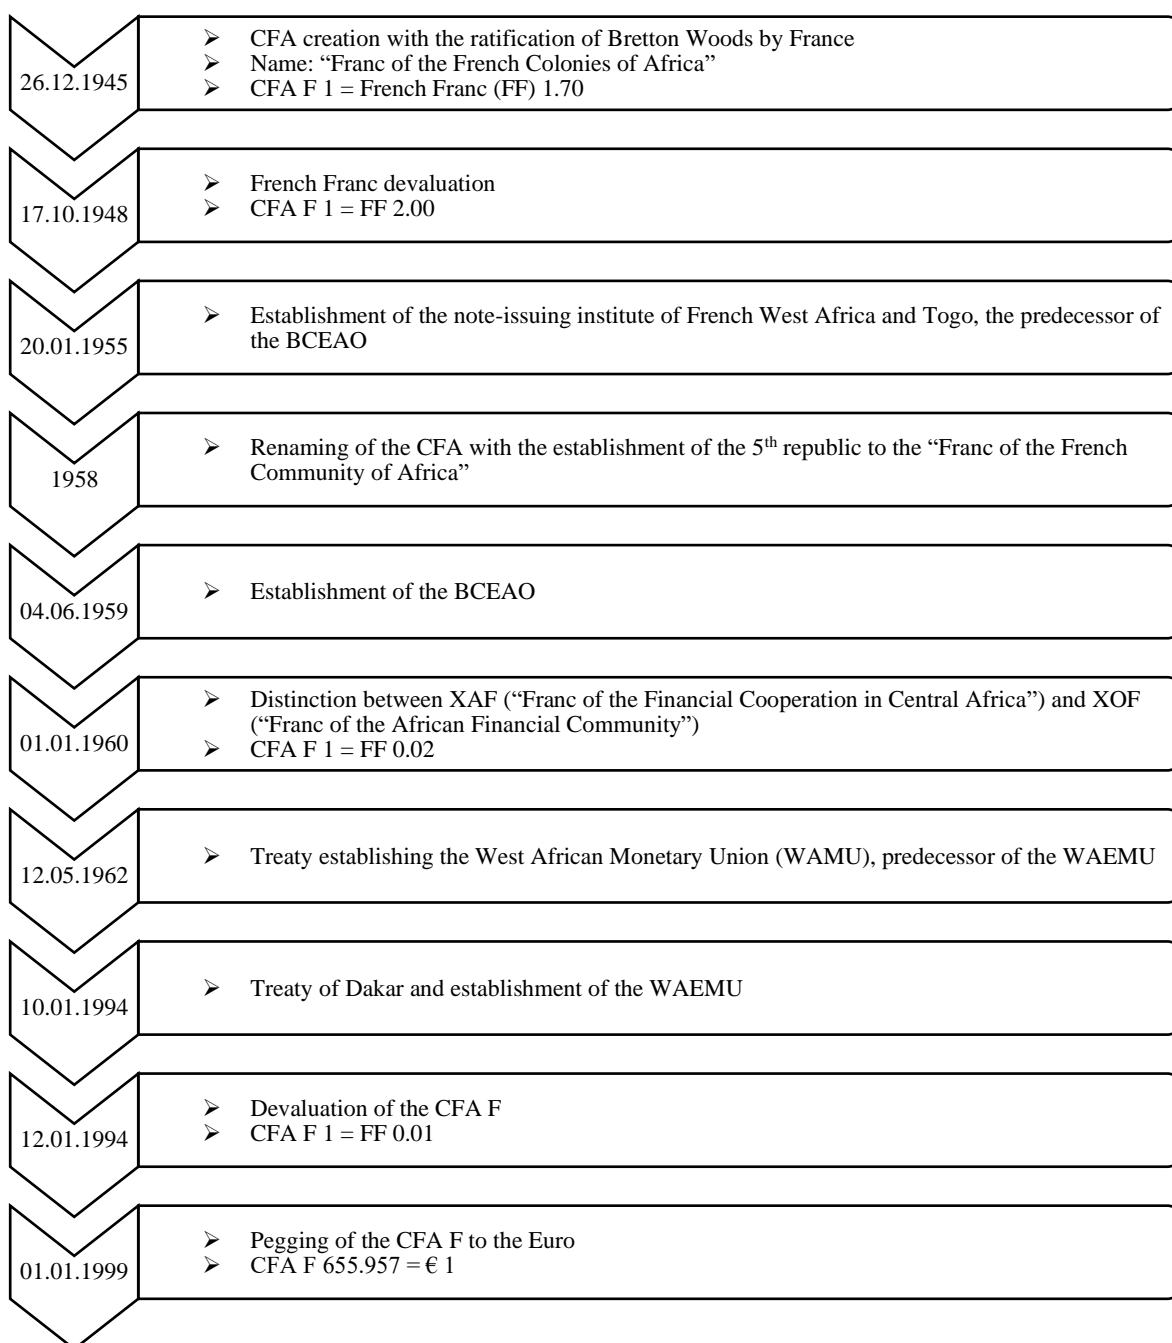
26.12.1945

➢ CFA creation with the ratification of Bretton Woods by France
➢ Name: “Franc of the French Colonies of Africa”
➢ CFA F 1 = French Franc (FF) 1.70

17.10.1948

➢ French Franc devaluation
➢ CFA F 1 = FF 2.00

20.01.1955

➢ Establishment of the note-issuing institute of French West Africa and Togo, the predecessor of the BCEAO

1958

➢ Renaming of the CFA with the establishment of the 5$^{th}$ republic to the “Franc of the French Community of Africa”

04.06.1959

➢ Establishment of the BCEAO

01.01.1960

➢ Distinction between XAF (“Franc of the Financial Cooperation in Central Africa”) and XOF (“Franc of the African Financial Community”)
➢ CFA F 1 = FF 0.02

12.05.1962

➢ Treaty establishing the West African Monetary Union (WAMU), predecessor of the WAEMU

10.01.1994

➢ Treaty of Dakar and establishment of the WAEMU

12.01.1994

➢ Devaluation of the CFA F
➢ CFA F 1 = FF 0.01

01.01.1999

➢ Pegging of the CFA F to the Euro
➢ CFA F 655.957 = € 1